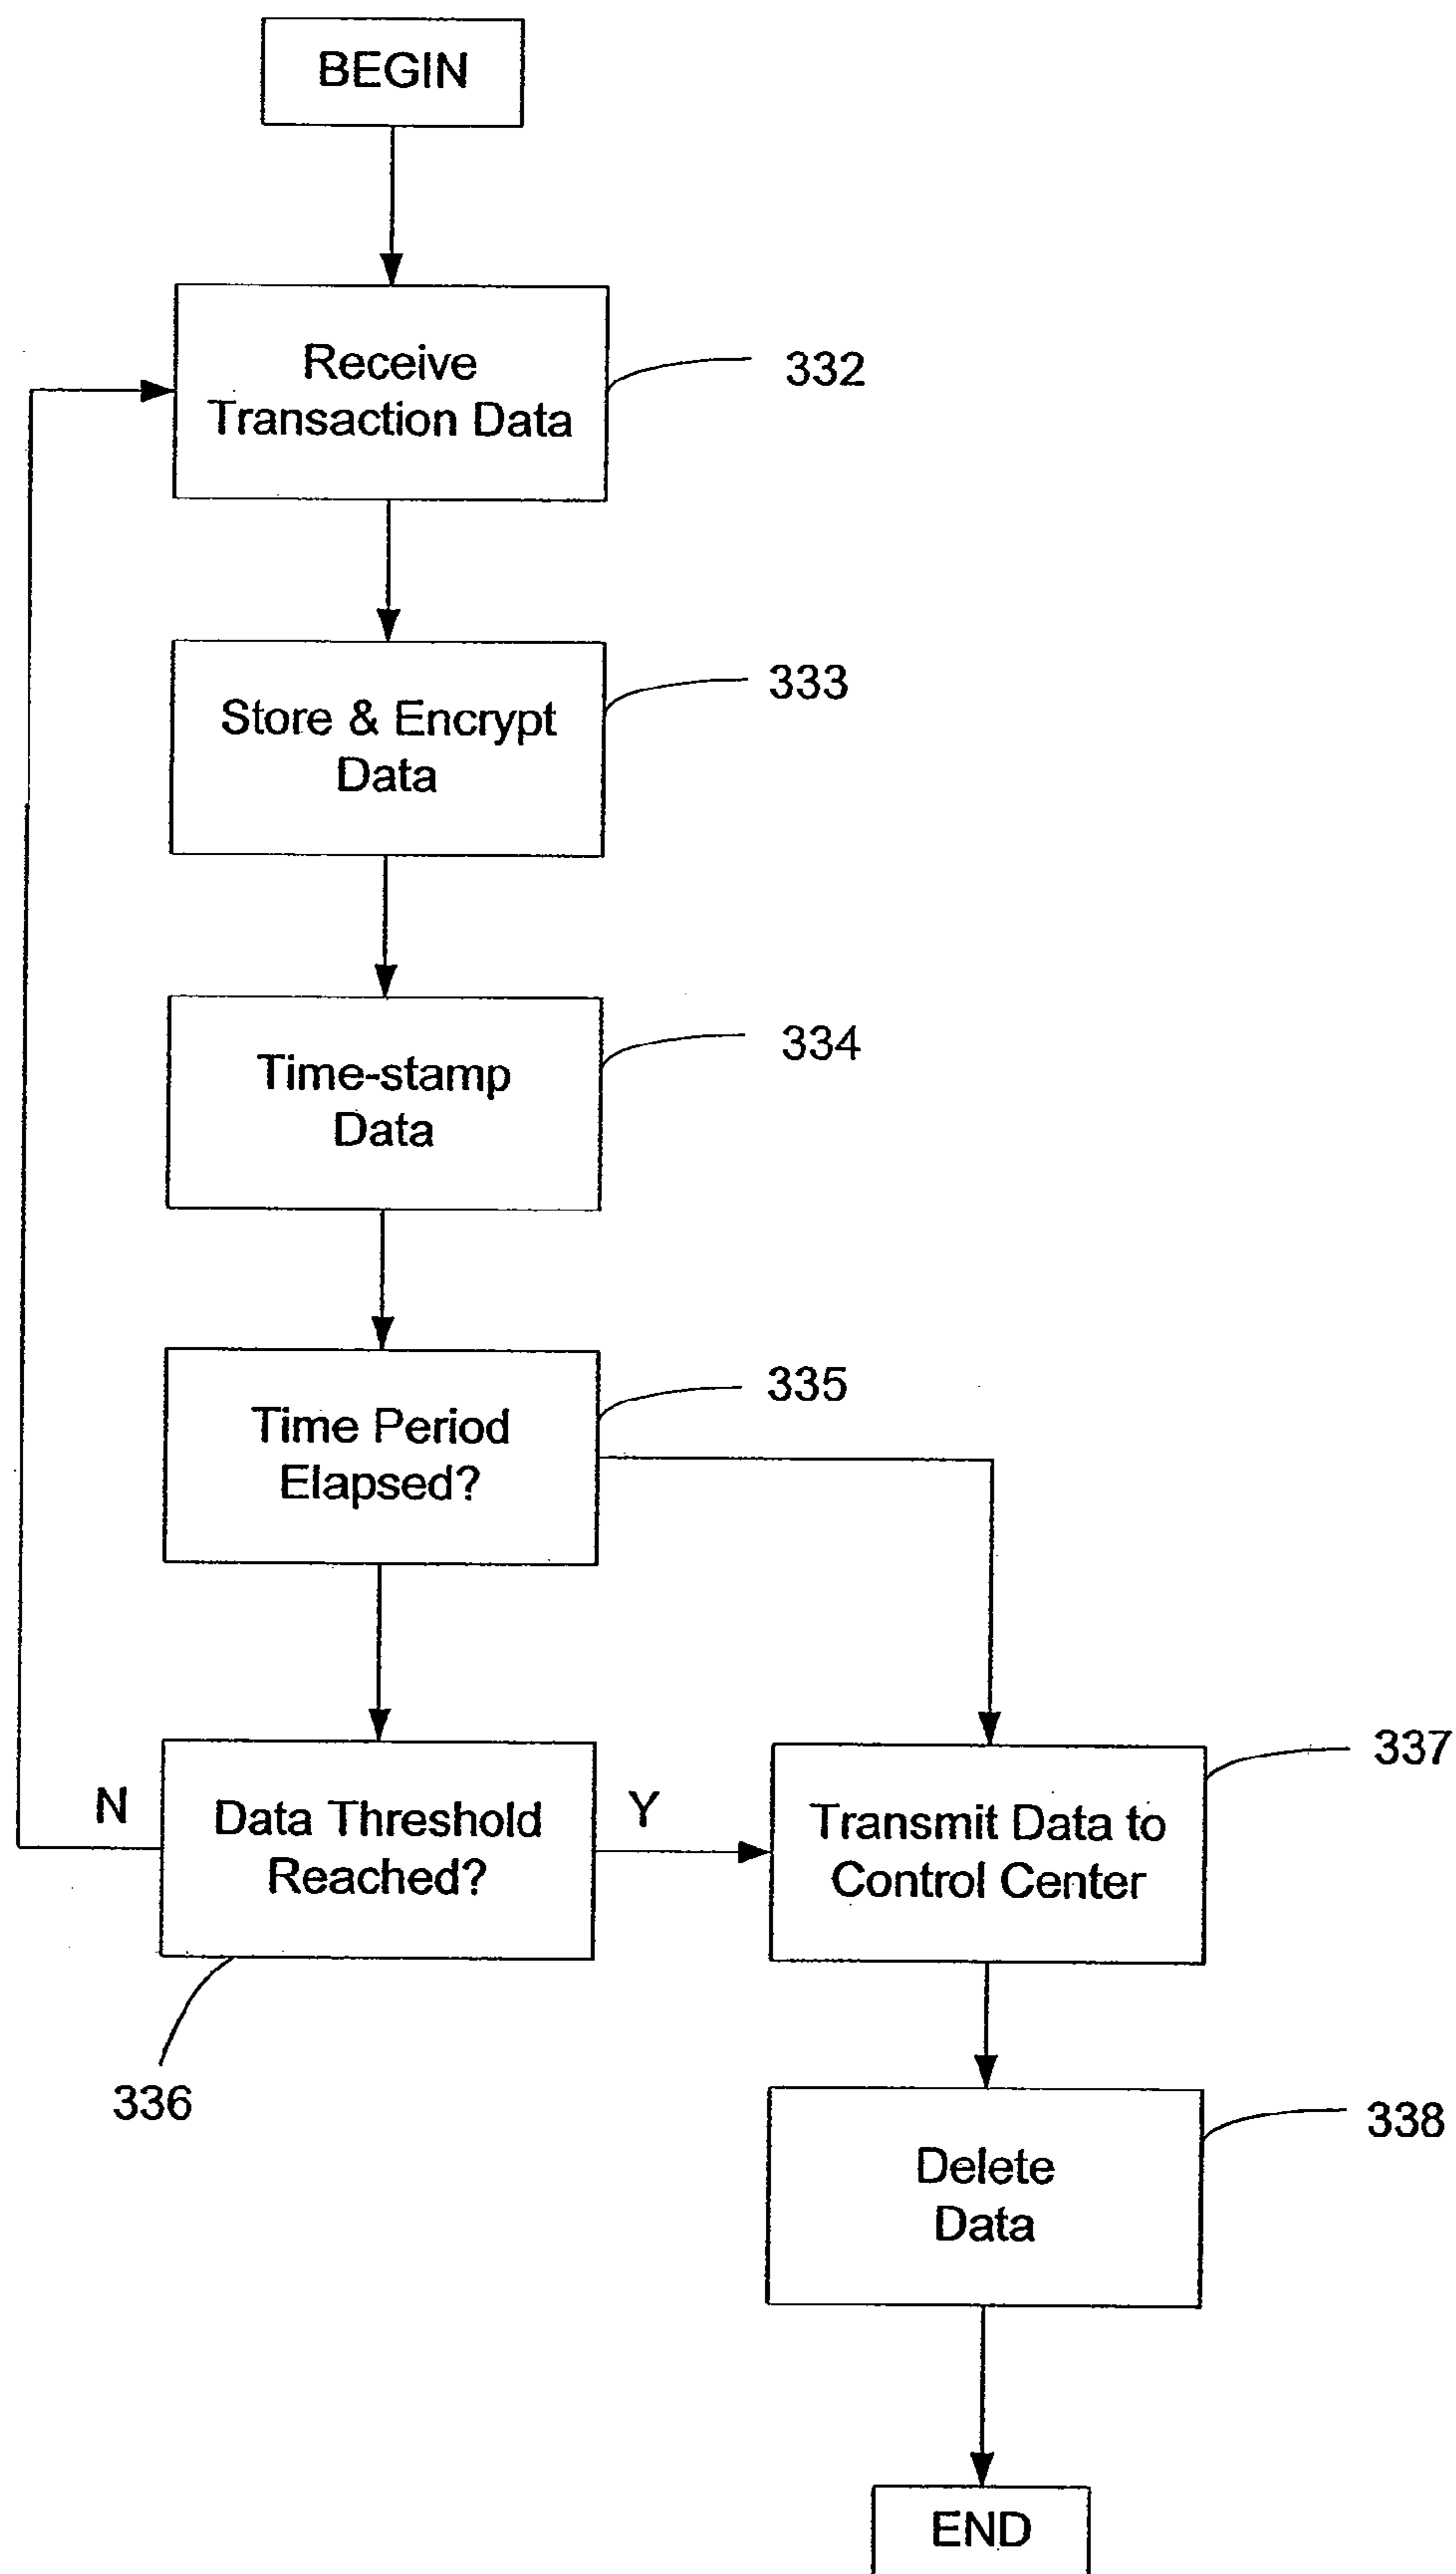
BEGIN

Receive Transaction Data

332

Store & Encrypt Data

333

Time-stamp Data

334

Time Period Elapsed?

335

N

Data Threshold Reached?

Y

Transmit Data to Control Center

337

336

Delete Data

338

END